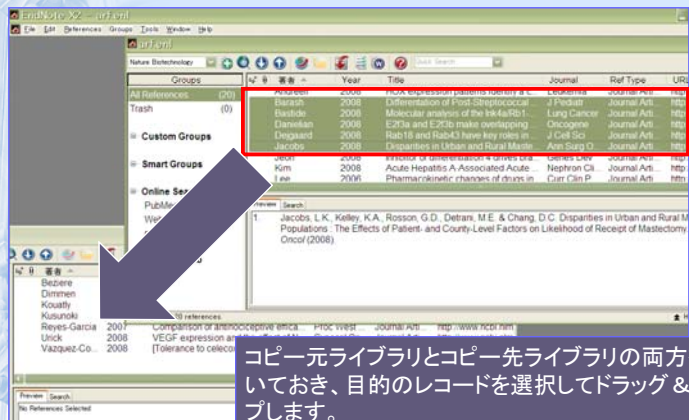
EndNote X2 - art.enl
File Edit References Groups Tools Window Help
art.enl
Nature Biotechnology
Quick Search
Groups
All References (20)
Trash (0)
Custom Groups
Smart Groups
Online Search
PubMed
Web
著者
Year
Title
Journal
Ref Type
URL
Andreeff 2008 HOX expression patterns identify a c... Leukemia Journal Arti... http
Barash 2008 Differentiation of Post-Streptococcal ... J Pediatr Journal Arti... http
Bastide 2008 Molecular analysis of the Ink4a/Rb1-... Lung Cancer Journal Arti... http
Danielian 2008 E2f3a and E2f3b make overlapping ... Oncogene Journal Arti... http
Dejgaard 2008 Rab18 and Rab43 have key roles in ... J Cell Sci Journal Arti... http
Jacobs 2008 Disparities in Urban and Rural Maste... Ann Surg O... Journal Arti... http
Jeon 2008 Inhibitor of differentiation 4 drives bra... Genes Dev Journal Arti... http
Kim 2008 Acute Hepatitis A Associated Acute ... Nephron Cli... Journal Arti... http
Lee 2006 Pharmacokinetic changes of drugs in ... Curr Clin P... Journal Arti... http
Preview Search
1 Jacobs, L.K., Kelley, K.A., Rosson, G.D., Detrani, M.E. & Chang, D.C. Disparities in Urban and Rural M Populations : The Effects of Patient- and County-Level Factors on Likelihood of Receipt of Mastectomy Oncol (2008).
著者
Beziere
Dimmen
Kouatly
Kusunoki
Reyes-Garcia 2007 Comparison of antinociceptive effica... Proc West ... Journal Arti... http://www.ncbi.nlm
Urick 2008 VEGF expression an...
Vazquez-Co... 2008 [Tolerance to celeco...
10 references.
Preview Search
No References Selected
コピー元ライブラリとコピー先ライブラリの両方いておき、目的のレコードを選択してドラッグ & プします。